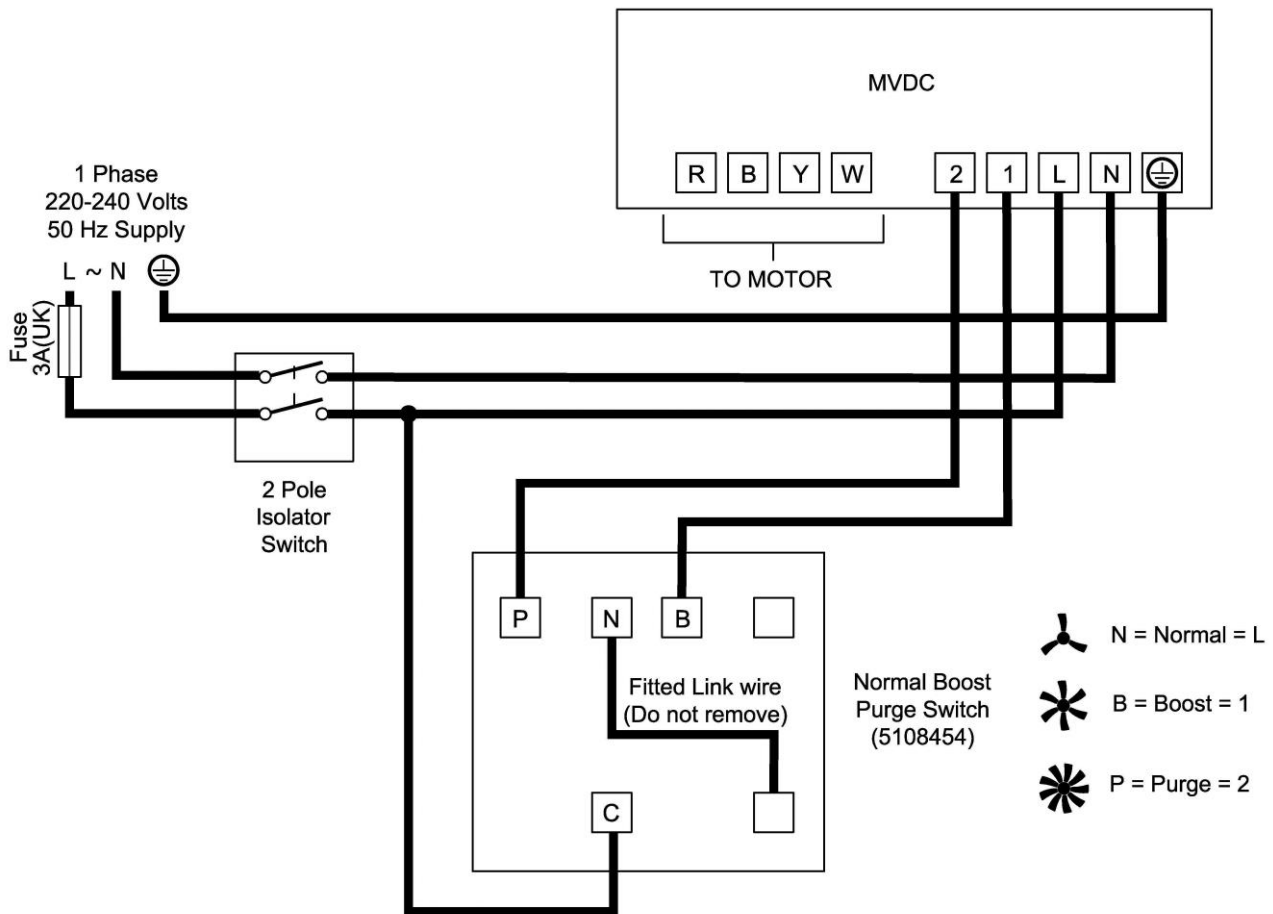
MVDC

R B Y W

2 1 L N ⏚

TO MOTOR

1 Phase
220-240 Volts
50 Hz Supply

L ~ N ⏚

Fuse
3A(UK)

2 Pole
Isolator
Switch

P N B

Fitted Link wire
(Do not remove)

C

Normal Boost
Purge Switch
(5108454)

N = Normal = L

B = Boost = 1

P = Purge = 2